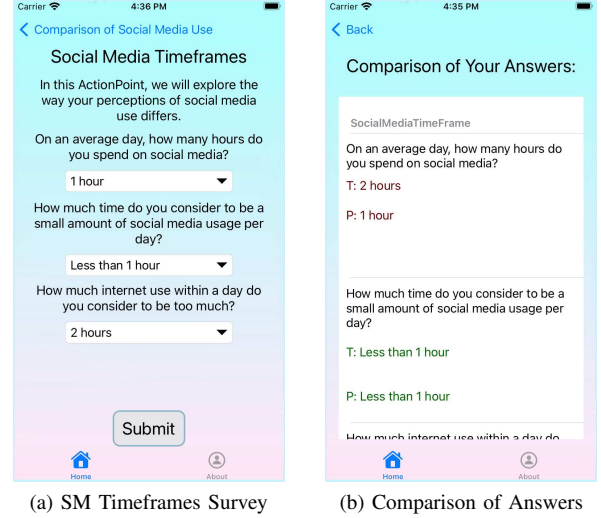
Carrier 4:36 PM

< Comparison of Social Media Use

Social Media Timeframes

In this ActionPoint, we will explore the way your perceptions of social media use differs.

On an average day, how many hours do you spend on social media?

1 hour

How much time do you consider to be a small amount of social media usage per day?

Less than 1 hour

How much internet use within a day do you consider to be too much?

2 hours

Submit

Home About

(a) SM Timeframes Survey

Carrier 4:35 PM

< Back

Comparison of Your Answers:

SocialMediaTimeFrame

On an average day, how many hours do you spend on social media?

T: 2 hours

P: 1 hour

How much time do you consider to be a small amount of social media usage per day?

T: Less than 1 hour

P: Less than 1 hour

How much internet use within a day do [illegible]

Home About

(b) Comparison of Answers